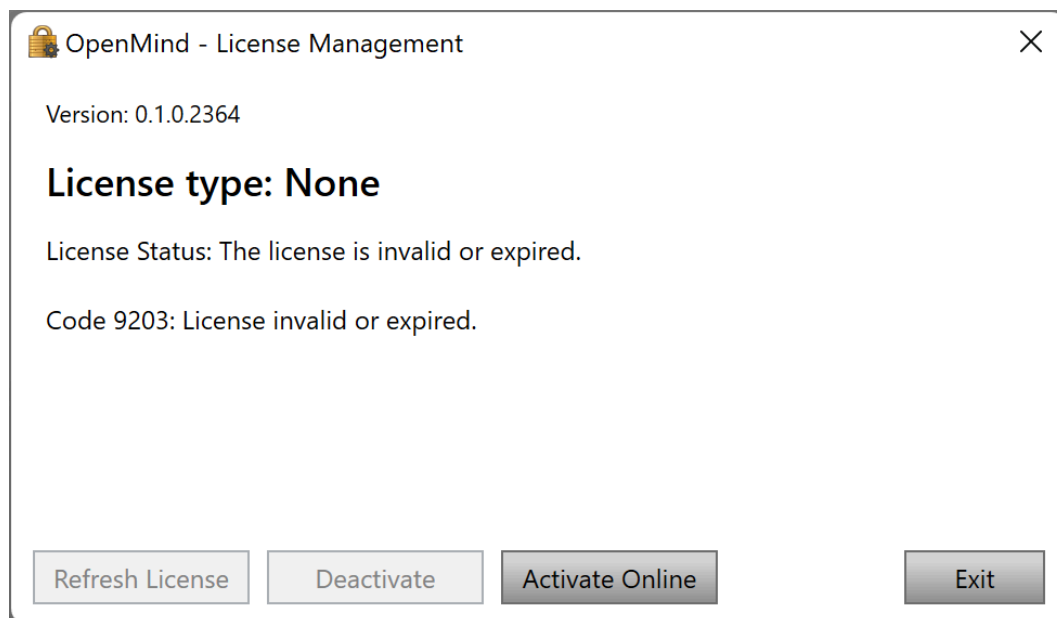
OpenMind - License Management

×

Version: 0.1.0.2364

License type: None

License Status: The license is invalid or expired.

Code 9203: License invalid or expired.

Refresh License
Deactivate
Activate Online
Exit